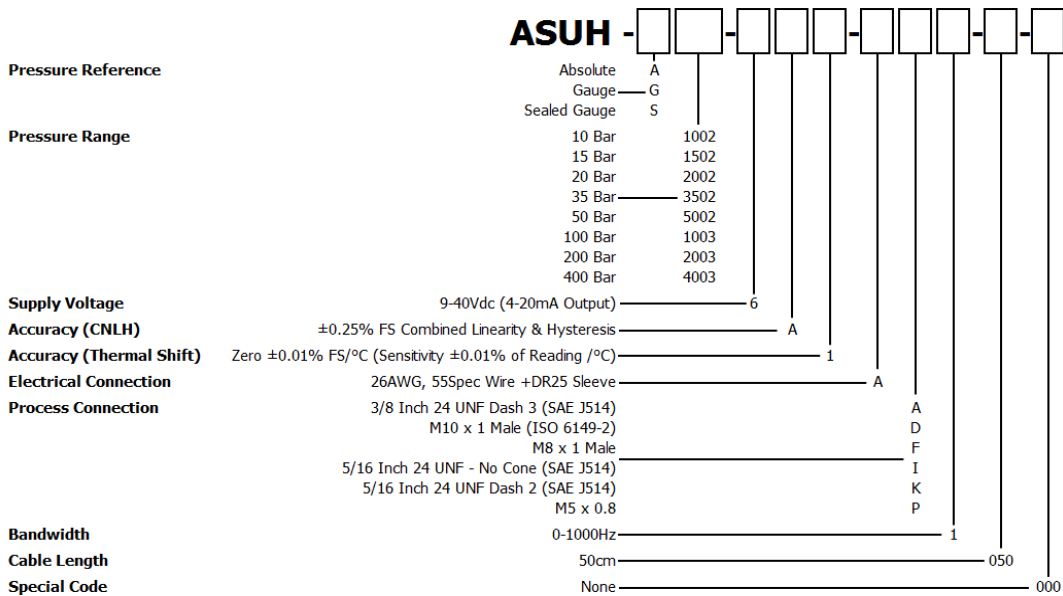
ASUH - [ ] [ ] - [ ] [ ] [ ] - [ ] [ ] - [ ] - [ ]

**Pressure Reference**
Absolute A
Gauge G
Sealed Gauge S

**Pressure Range**
10 Bar 1002
15 Bar 1502
20 Bar 2002
35 Bar 3502
50 Bar 5002
100 Bar 1003
200 Bar 2003
400 Bar 4003

**Supply Voltage** 9-40Vdc (4-20mA Output) 6

**Accuracy (CNLH)** ±0.25% FS Combined Linearity & Hysteresis A

**Accuracy (Thermal Shift)** Zero ±0.01% FS/°C (Sensitivity ±0.01% of Reading /°C) 1

**Electrical Connection** 26AWG, 55Spec Wire +DR25 Sleeve A

**Process Connection**
3/8 Inch 24 UNF Dash 3 (SAE J514) A
M10 x 1 Male (ISO 6149-2) D
M8 x 1 Male F
5/16 Inch 24 UNF - No Cone (SAE J514) I
5/16 Inch 24 UNF Dash 2 (SAE J514) K
M5 x 0.8 P

**Bandwidth** 0-1000Hz 1

**Cable Length** 50cm 050

**Special Code** None 000